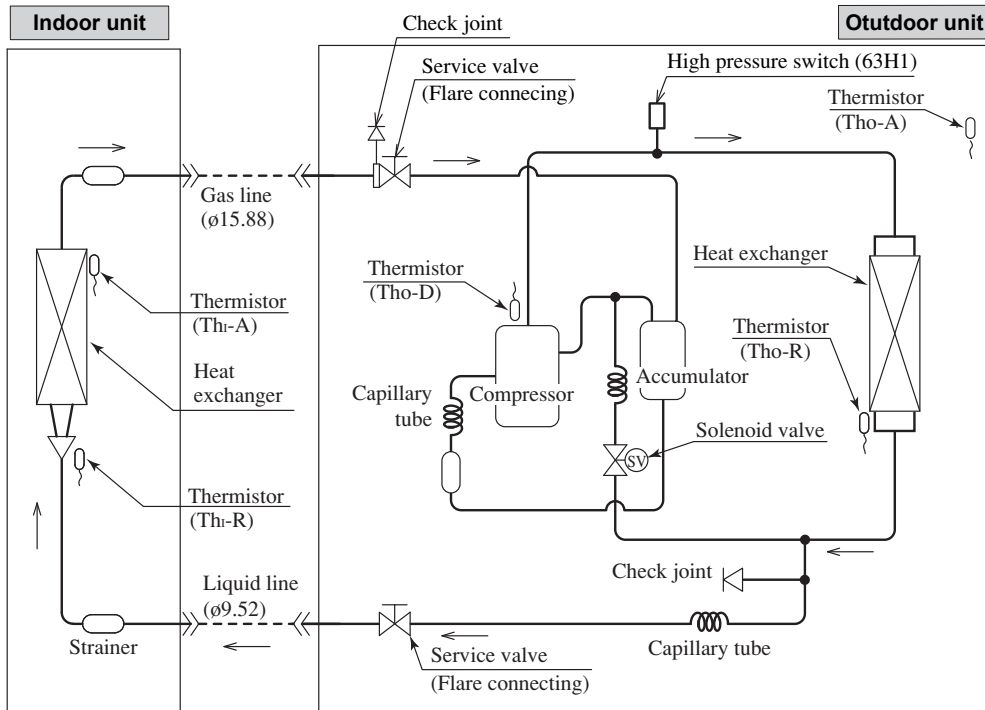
Indoor unit

Otutdoor unit

Check joint

Service valve
(Flare connecing)

High pressure switch (63H1)

Thermistor
(Tho-A)

Gas line
(ø15.88)

Heat exchanger

Thermistor
(Tho-D)

Thermistor
(Thi-A)

Thermistor
(Tho-R)

Heat
exchanger

Capillary
tube

Compressor

Accumulator

Solenoid valve

SV

Thermistor
(Thi-R)

Check joint

Liquid line
(ø9.52)

Strainer

Service valve
(Flare connecting)

Capillary tube